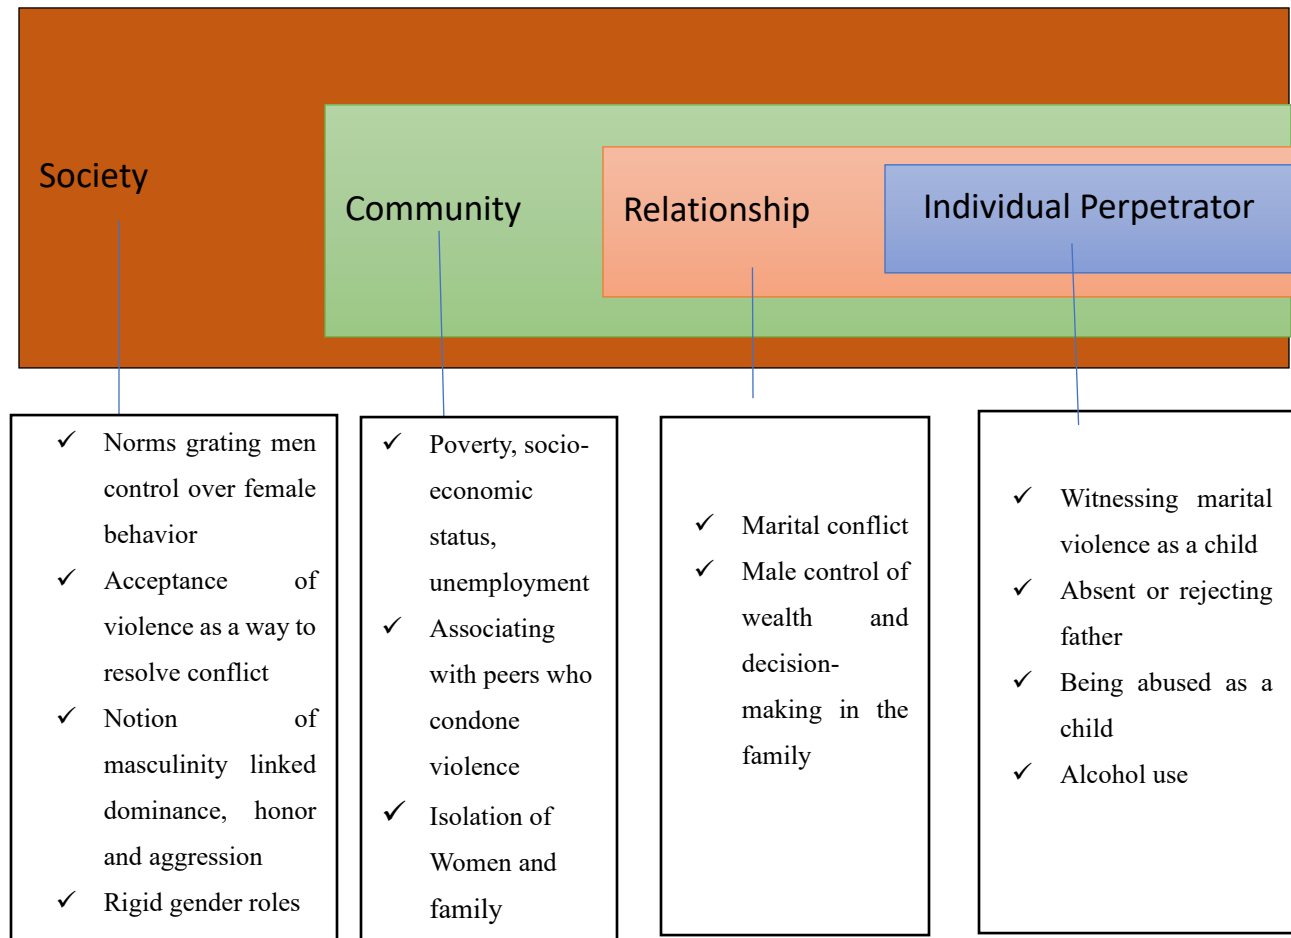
Society

Community

Relationship

Individual Perpetrator

✓ Norms grating men control over female behavior
✓ Acceptance of violence as a way to resolve conflict
✓ Notion of masculinity linked dominance, honor and aggression
✓ Rigid gender roles

✓ Poverty, socio-economic status, unemployment
✓ Associating with peers who condone violence
✓ Isolation of Women and family

✓ Marital conflict
✓ Male control of wealth and decision-making in the family

✓ Witnessing marital violence as a child
✓ Absent or rejecting father
✓ Being abused as a child
✓ Alcohol use